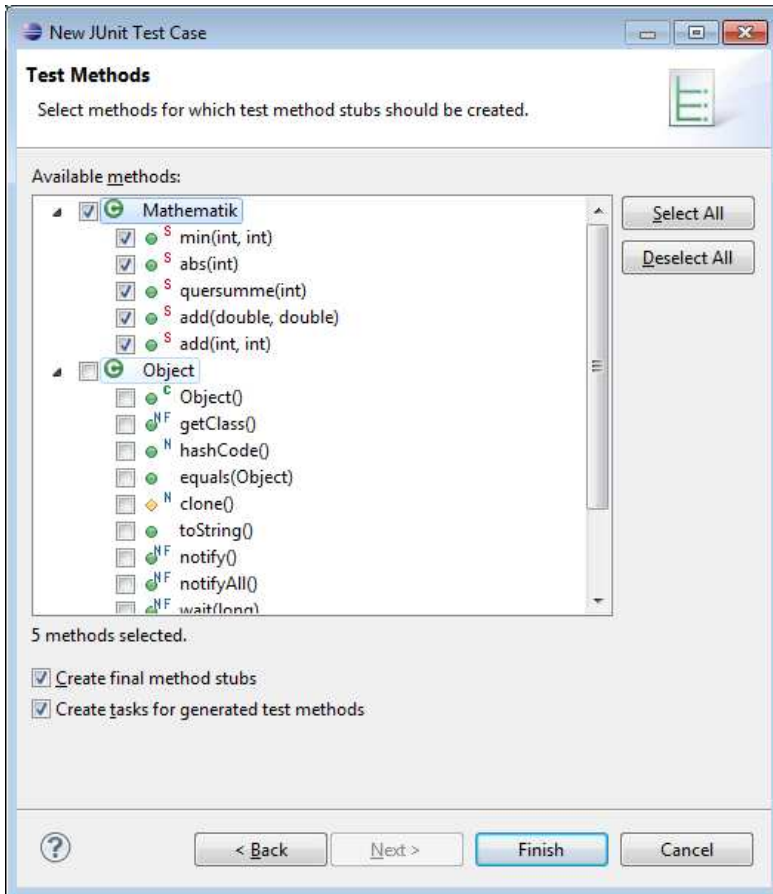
New JUnit Test Case

Test Methods

Select methods for which test method stubs should be created.

Available methods:

Mathematik
S min(int, int)
S abs(int)
S quersumme(int)
S add(double, double)
S add(int, int)
Object
C Object()
NF getClass()
N hashCode()
equals(Object)
N clone()
toString()
NF notify()
NF notifyAll()
NF wait(long)

Select All

Deselect All

5 methods selected.

Create final method stubs

Create tasks for generated test methods

?

< Back

Next >

Finish

Cancel